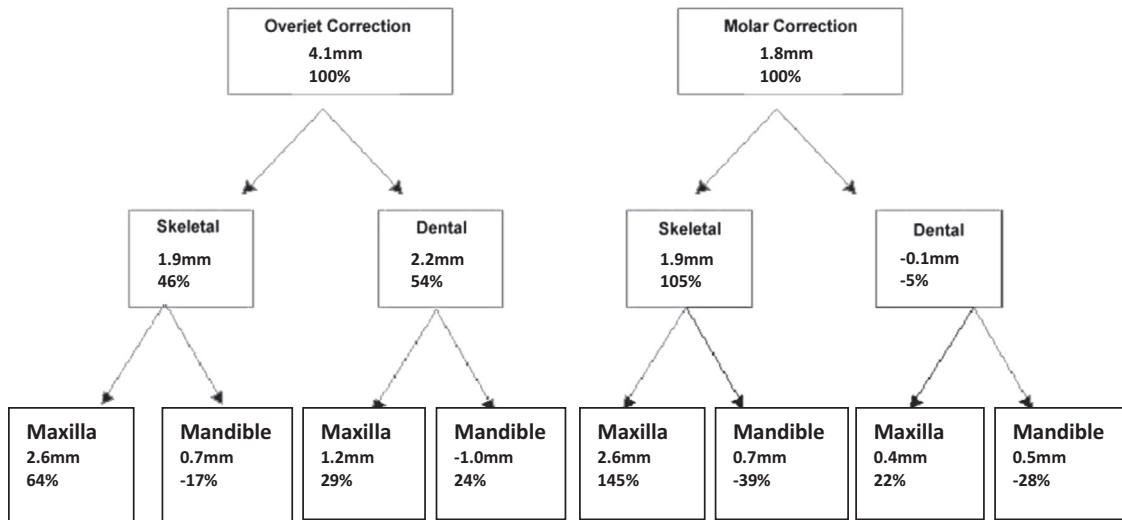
Overjet Correction
4.1mm
100%

Skeletal
1.9mm
46%

Maxilla
2.6mm
64%

Mandible
0.7mm
-17%

Dental
2.2mm
54%

Maxilla
1.2mm
29%

Mandible
-1.0mm
24%

Molar Correction
1.8mm
100%

Skeletal
1.9mm
105%

Maxilla
2.6mm
145%

Mandible
0.7mm
-39%

Dental
-0.1mm
-5%

Maxilla
0.4mm
22%

Mandible
0.5mm
-28%